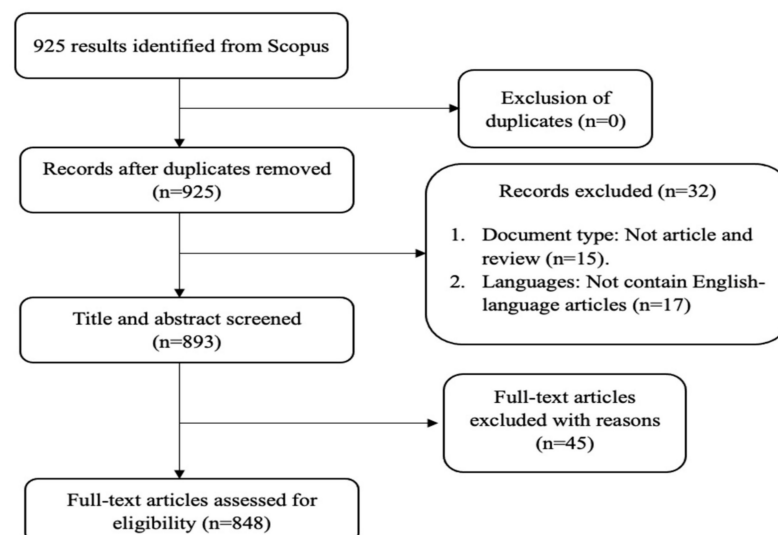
925 results identified from Scopus

Exclusion of duplicates (n=0)

Records after duplicates removed (n=925)

Records excluded (n=32)

1. Document type: Not article and review (n=15).
2. Languages: Not contain English-language articles (n=17)

Title and abstract screened (n=893)

Full-text articles excluded with reasons (n=45)

Full-text articles assessed for eligibility (n=848)